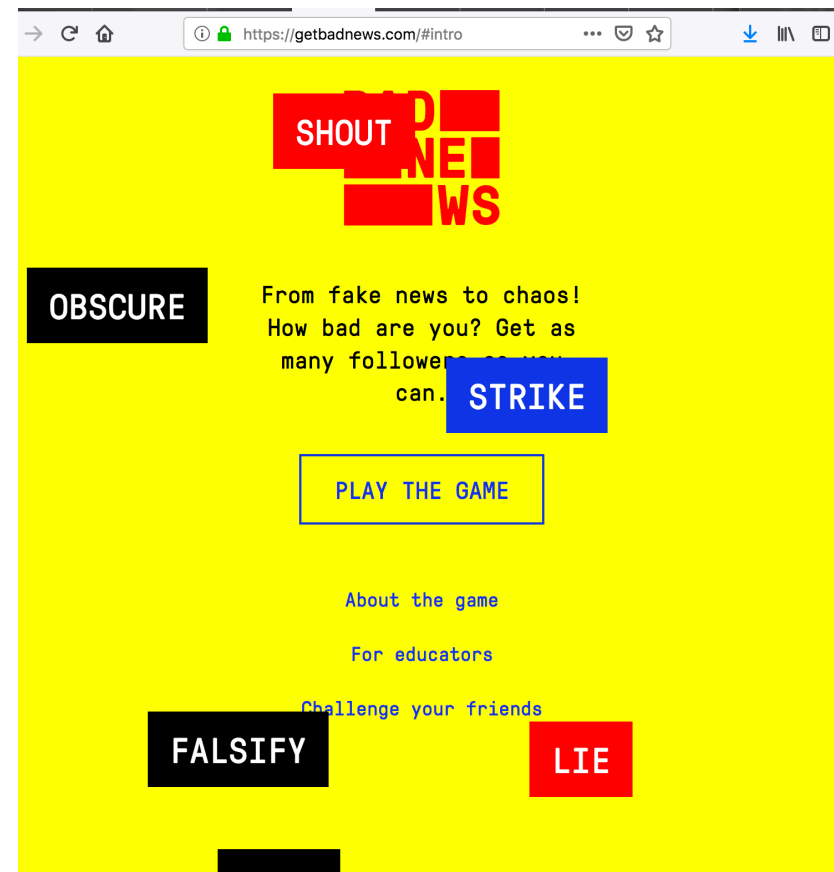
https://getbadnews.com/#intro

SHOUT
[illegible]D
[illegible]NE
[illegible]WS

OBSCURE

From fake news to chaos! How bad are you? Get as many followers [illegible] can.

STRIKE

PLAY THE GAME

About the game

For educators

Challenge your friends

FALSIFY

LIE